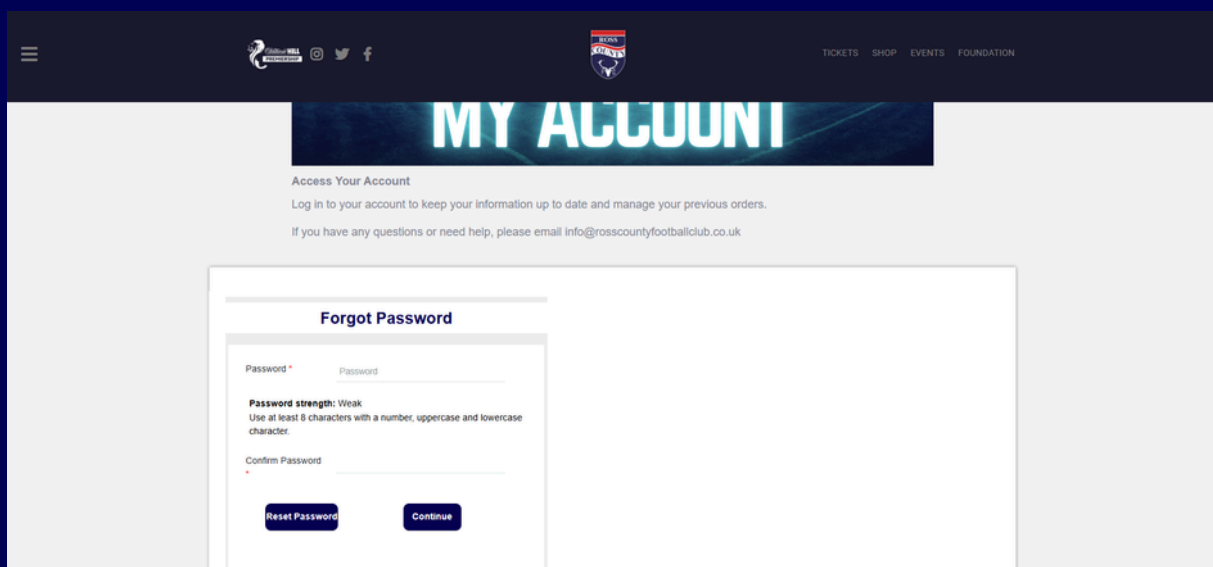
William HILL PREMIERSHIP

ROSS COUNTY

TICKETS SHOP EVENTS FOUNDATION

MY ACCOUNT

Access Your Account

Log in to your account to keep your information up to date and manage your previous orders.

If you have any questions or need help, please email info@rosscountyfootballclub.co.uk

Forgot Password

Password *

Password

Password strength: Weak
Use at least 8 characters with a number, uppercase and lowercase character.

Confirm Password *

Reset Password

Continue